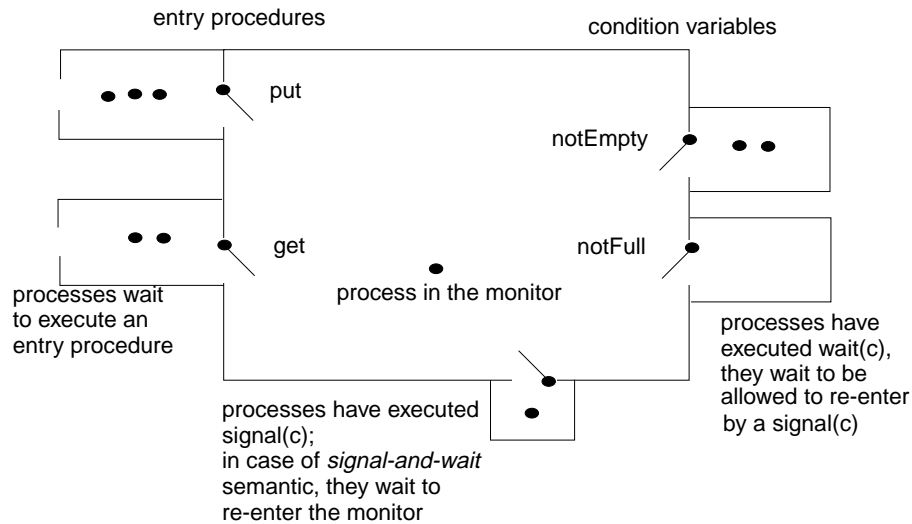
entry procedures

condition variables

put

notEmpty

get

notFull

process in the monitor

processes wait to execute an entry procedure

processes have executed wait(c), they wait to be allowed to re-enter by a signal(c)

processes have executed signal(c); in case of *signal-and-wait* semantic, they wait to re-enter the monitor